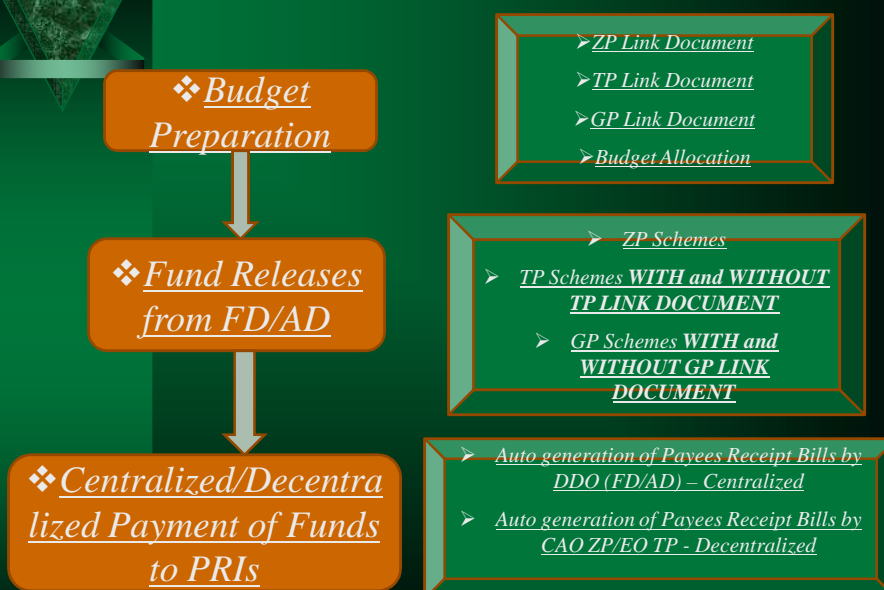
❖Budget Preparation

❖Fund Releases from FD/AD

❖Centralized/Decentralized Payment of Funds to PRIs

➢ZP Link Document

➢TP Link Document

➢GP Link Document

➢Budget Allocation

➢ ZP Schemes

➢ TP Schemes WITH and WITHOUT TP LINK DOCUMENT

➢ GP Schemes WITH and WITHOUT GP LINK DOCUMENT

➢ Auto generation of Payees Receipt Bills by DDO (FD/AD) – Centralized

➢ Auto generation of Payees Receipt Bills by CAO ZP/EO TP - Decentralized